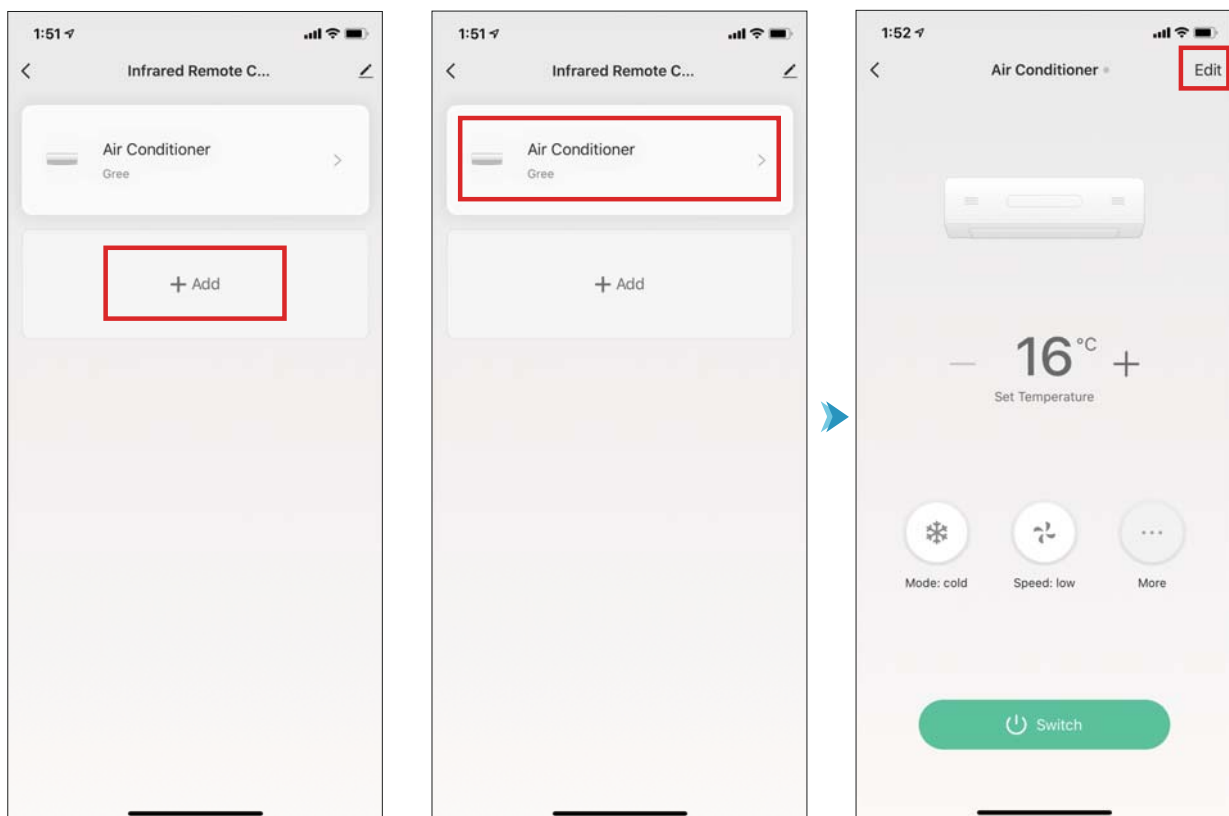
1:51

Infrared Remote C...

Air Conditioner
Gree

+ Add

1:51

Infrared Remote C...

Air Conditioner
Gree

+ Add

1:52

Air Conditioner

Edit

— 16°C +
Set Temperature

Mode: cold

Speed: low

More

Switch